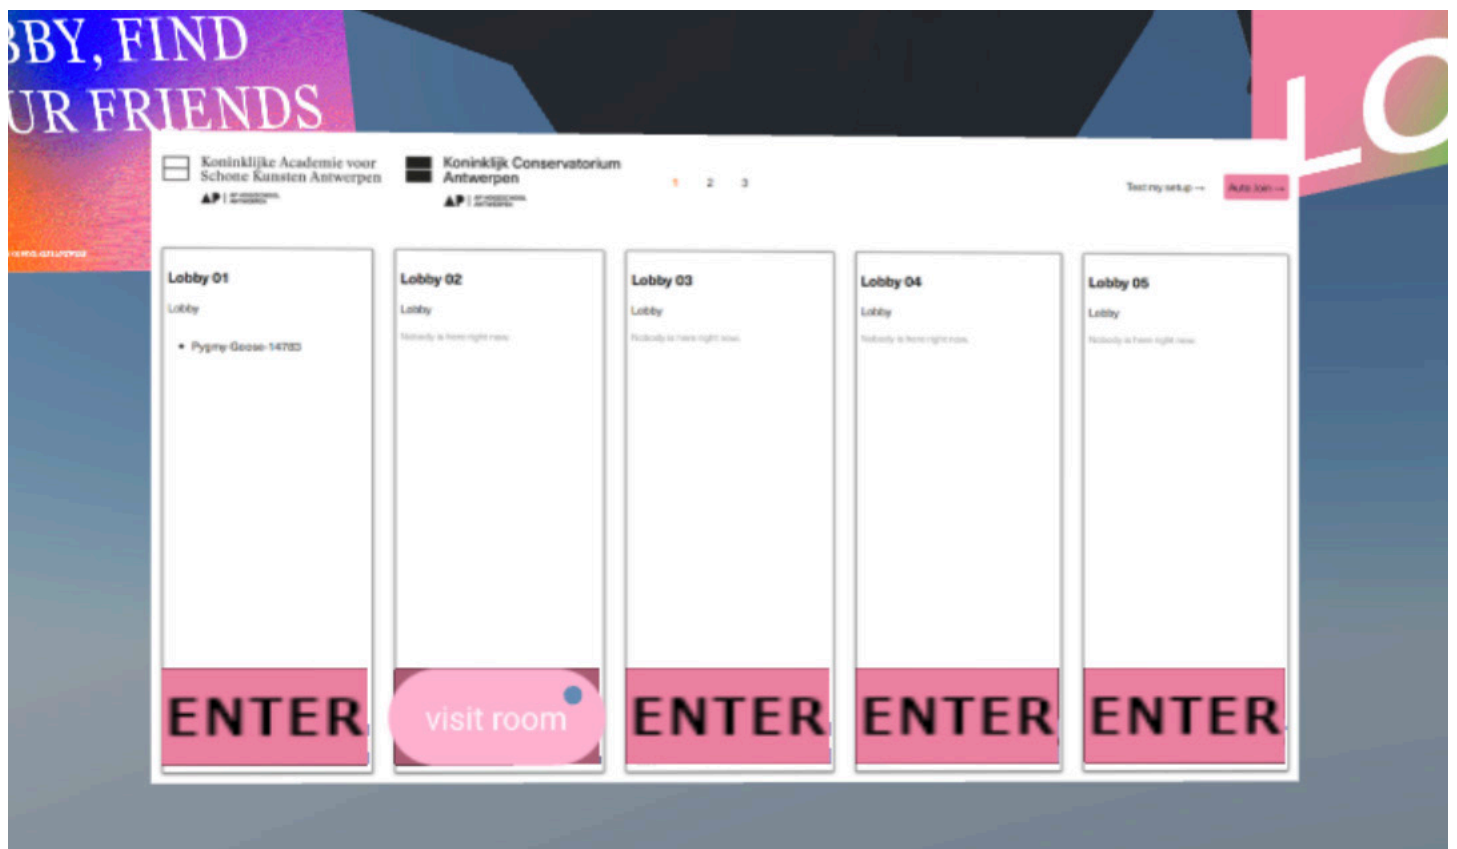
BY, FIND
UR FRIENDS

LO

Koninklijke Academie voor Schone Kunsten Antwerpen

AP | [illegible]

Koninklijk Conservatorium Antwerpen

AP | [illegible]

1 2 3

Test my setup →

Auto Join →

Lobby 01

Lobby

• Pygmy-Goose-14703

ENTER

Lobby 02

Lobby

Nobody is here right now.

visit room

Lobby 03

Lobby

Nobody is here right now.

ENTER

Lobby 04

Lobby

Nobody is here right now.

ENTER

Lobby 05

Lobby

Nobody is here right now.

ENTER